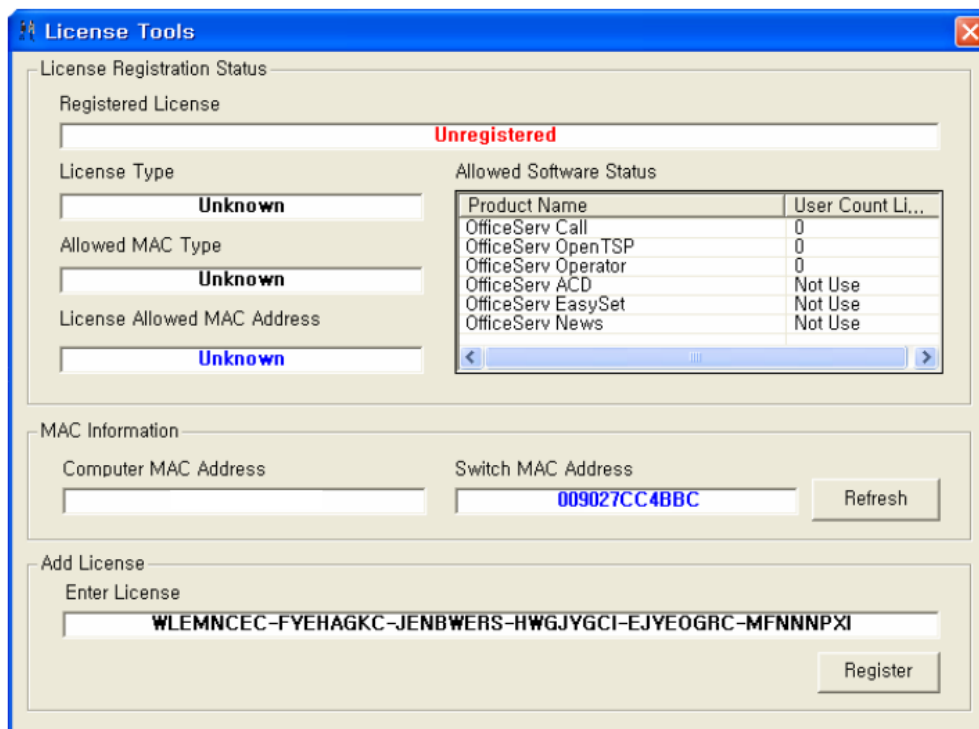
License Tools

License Registration Status

Registered License

Unregistered

License Type

Unknown

Allowed MAC Type

Unknown

License Allowed MAC Address

Unknown

Allowed Software Status

| Product Name | User Count Li... |
|---|---|
| OfficeServ Call | 0 |
| OfficeServ OpenTSP | 0 |
| OfficeServ Operator | 0 |
| OfficeServ ACD | Not Use |
| OfficeServ EasySet | Not Use |
| OfficeServ News | Not Use |

MAC Information

Computer MAC Address

Switch MAC Address

009027CC4BBC

Refresh

Add License

Enter License

WLEMNCEC-FYEHAGKC-JENBWERS-HWGJYGCI-EJYEOGRC-MFNNNPXI

Register